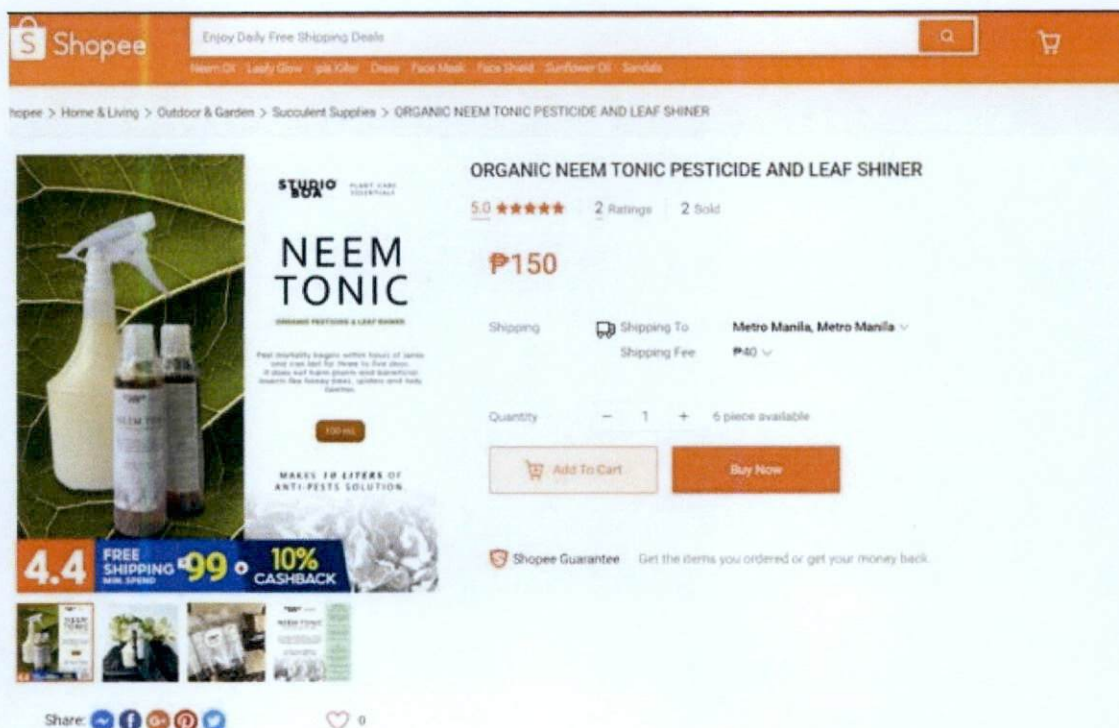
Shopee

Enjoy Daily Free Shipping Deals

Neem Oil Leafy Glow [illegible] Dress Face Mask Face Shield Sunflower Oil Sandals

hopee > Home & Living > Outdoor & Garden > Succulent Supplies > ORGANIC NEEM TONIC PESTICIDE AND LEAF SHINER

STUDIO BOX PLANT CARE ESSENTIALS

NEEM TONIC

ORGANIC PESTICIDE & LEAF SHINER

Pest mortality begins within hours of application and can last for three to five days. It does not harm plants and beneficial insects like honey bees, spiders and lady beetles.

100 mL

MAKES 10 LITERS OF ANTI-PESTS SOLUTION

4.4 FREE SHIPPING MIN. SPEND ₱99 + 10% CASHBACK

Share:

0

ORGANIC NEEM TONIC PESTICIDE AND LEAF SHINER

5.0 ★★★★★ 2 Ratings 2 Sold

₱150

Shipping Shipping To Metro Manila, Metro Manila

Shipping Fee ₱40

Quantity − 1 + 6 piece available

Add To Cart

Buy Now

Shopee Guarantee Get the items you ordered or get your money back.